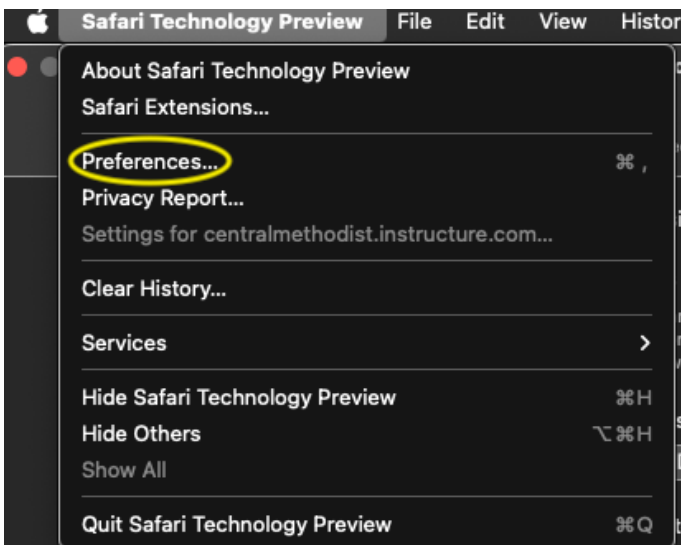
Safari Technology Preview File Edit View Histor

About Safari Technology Preview
Safari Extensions...

Preferences... ⌘ ,
Privacy Report...
Settings for centralmethodist.instructure.com...

Clear History...

Services >

Hide Safari Technology Preview ⌘H
Hide Others ⌥⌘H
Show All

Quit Safari Technology Preview ⌘Q